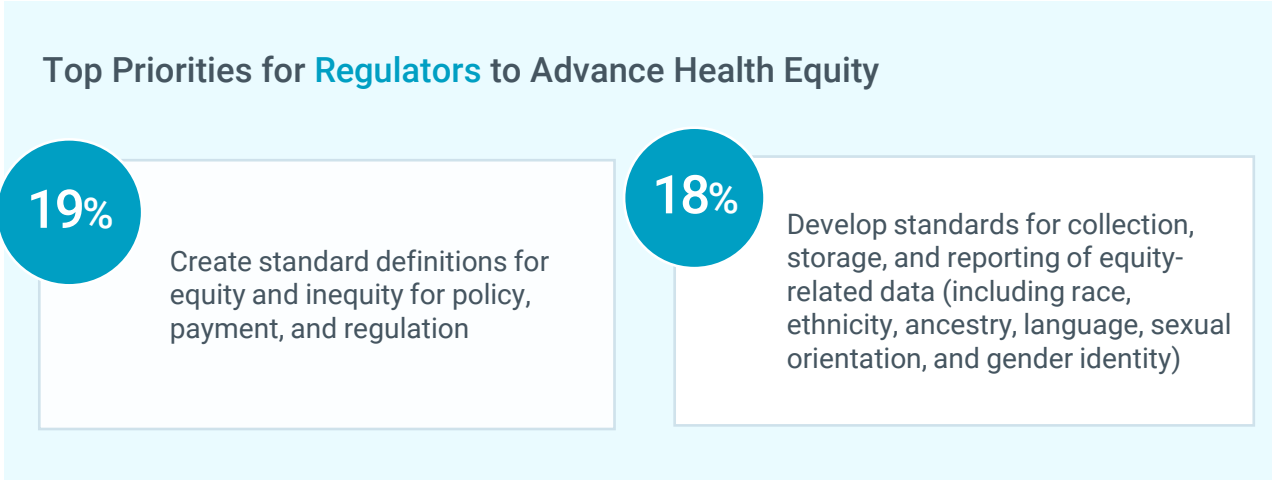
Top Priorities for Regulators to Advance Health Equity

19%

Create standard definitions for equity and inequity for policy, payment, and regulation

18%

Develop standards for collection, storage, and reporting of equity-related data (including race, ethnicity, ancestry, language, sexual orientation, and gender identity)